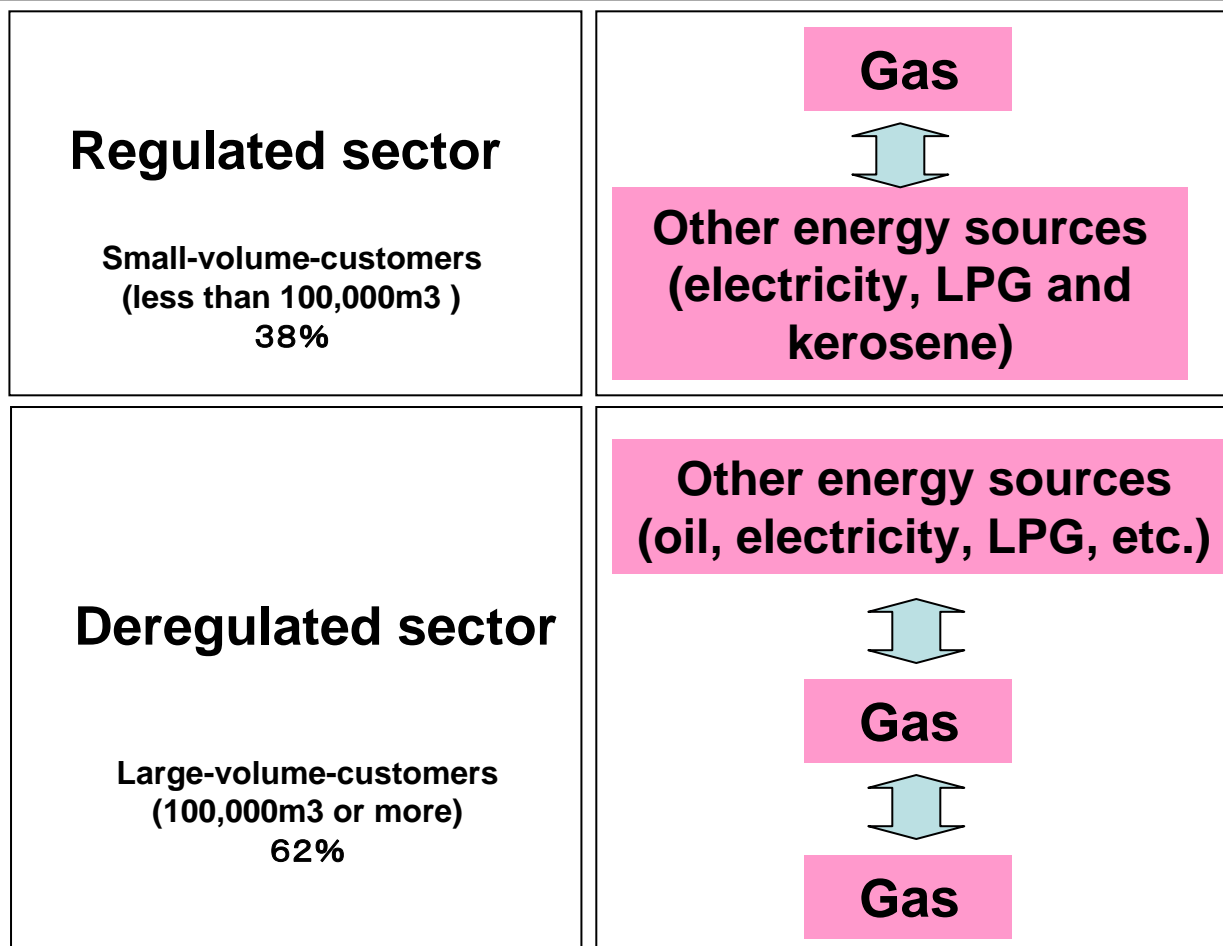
Regulated sector

Small-volume-customers
(less than 100,000m3 )
38%

Gas

Other energy sources
(electricity, LPG and kerosene)

Deregulated sector

Large-volume-customers
(100,000m3 or more)
62%

Other energy sources
(oil, electricity, LPG, etc.)

Gas

Gas